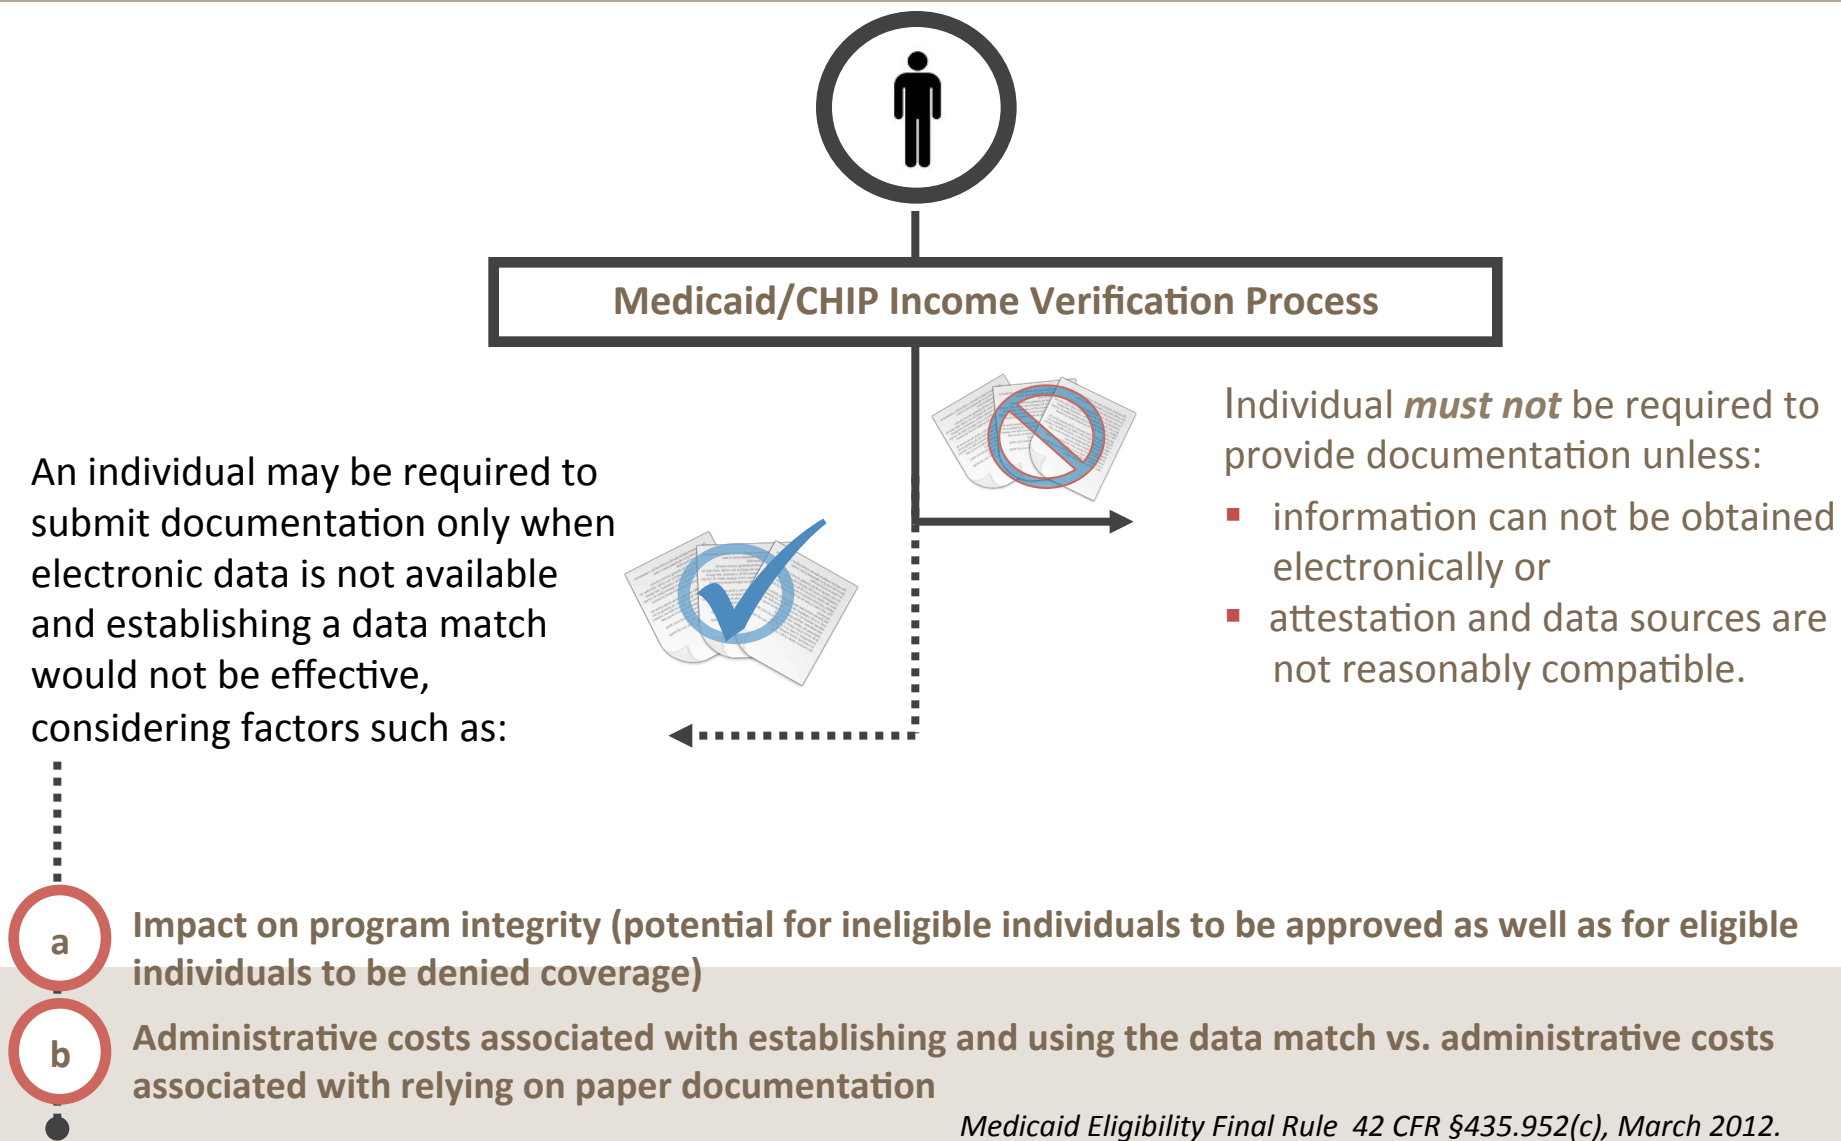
Medicaid/CHIP Income Verification Process

Individual ***must not*** be required to provide documentation unless:

- information can not be obtained electronically or
- attestation and data sources are not reasonably compatible.

An individual may be required to submit documentation only when electronic data is not available and establishing a data match would not be effective, considering factors such as:

a Impact on program integrity (potential for ineligible individuals to be approved as well as for eligible individuals to be denied coverage)

b Administrative costs associated with establishing and using the data match vs. administrative costs associated with relying on paper documentation

*Medicaid Eligibility Final Rule 42 CFR §435.952(c), March 2012.*